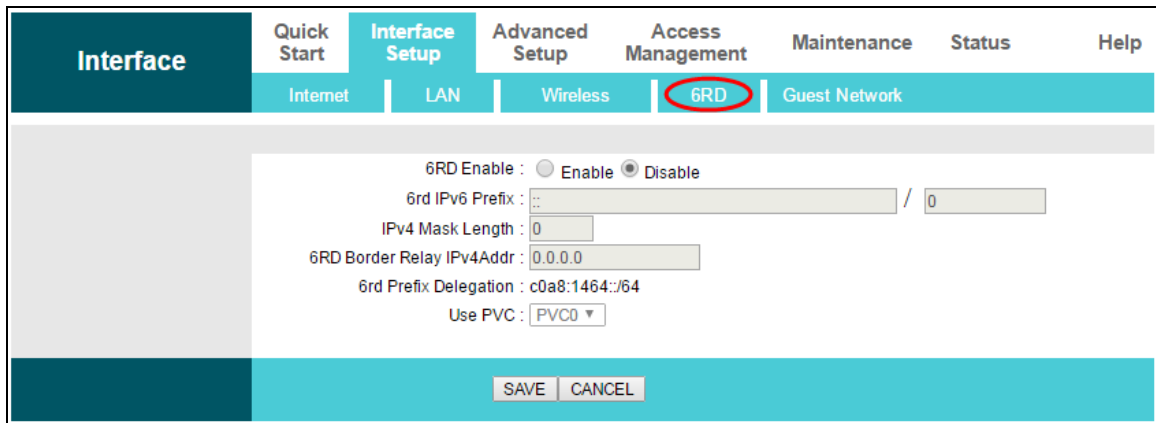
Interface

Quick Start | Interface Setup | Advanced Setup | Access Management | Maintenance | Status | Help

Internet | LAN | Wireless | 6RD | Guest Network

6RD Enable : Enable Disable

6rd IPv6 Prefix : :: / 0

IPv4 Mask Length : 0

6RD Border Relay IPv4Addr : 0.0.0.0

6rd Prefix Delegation : c0a8:1464::/64

Use PVC : PVC0

SAVE CANCEL